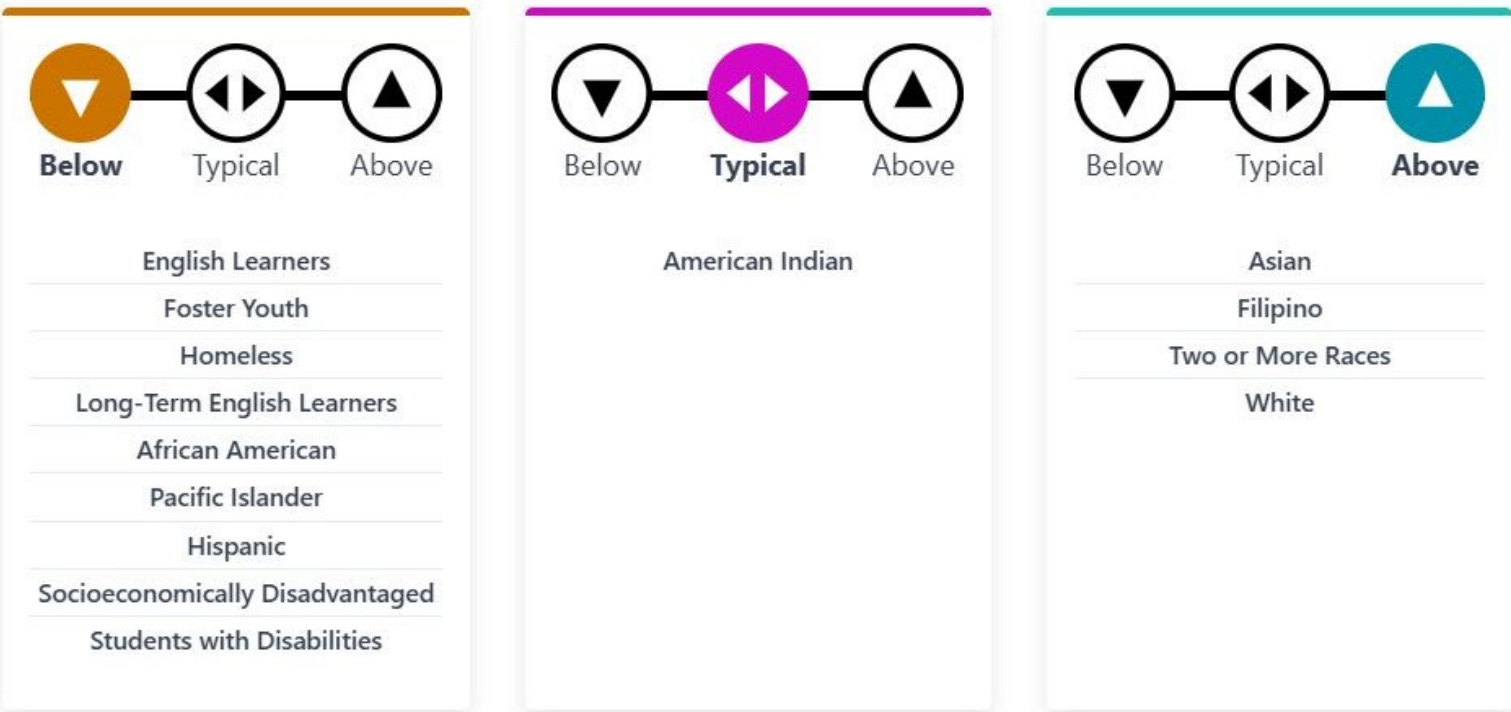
Below Typical Above

English Learners
Foster Youth
Homeless
Long-Term English Learners
African American
Pacific Islander
Hispanic
Socioeconomically Disadvantaged
Students with Disabilities

Below Typical Above

American Indian

Below Typical Above

Asian
Filipino
Two or More Races
White